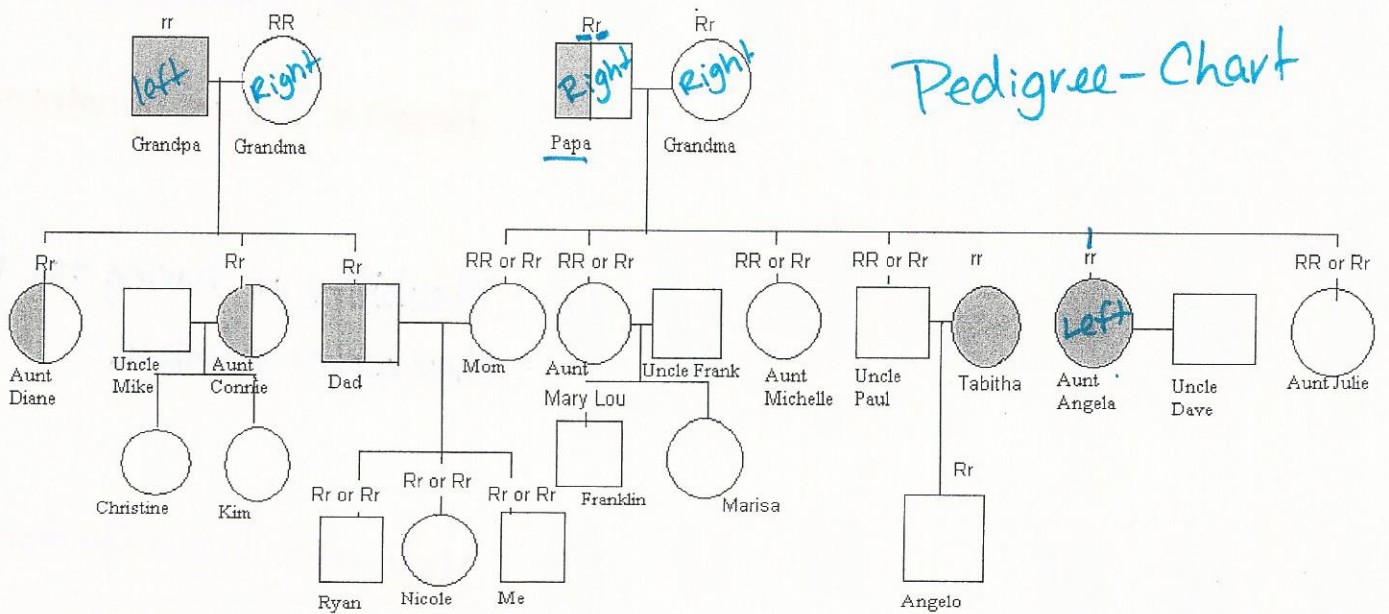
rr
RR
left
Right
Grandpa
Grandma

Rr
Right
Rr
Right
Papa
Grandma

Pedigree-Chart

Rr
Aunt Diane

Uncle Mike

Rr
Aunt Connie

Christine
Kim

Rr
Dad

RR or Rr
Mom

Rr or Rr
Ryan
Rr or Rr
Nicole
Rr or Rr
Me

RR or Rr
Aunt Mary Lou

Uncle Frank

Franklin
Marisa

RR or Rr
Aunt Michelle

RR or Rr
Uncle Paul

rr
Tabitha

Rr
Angelo

rr
Left
Aunt Angela

Uncle Dave

RR or Rr
Aunt Julie